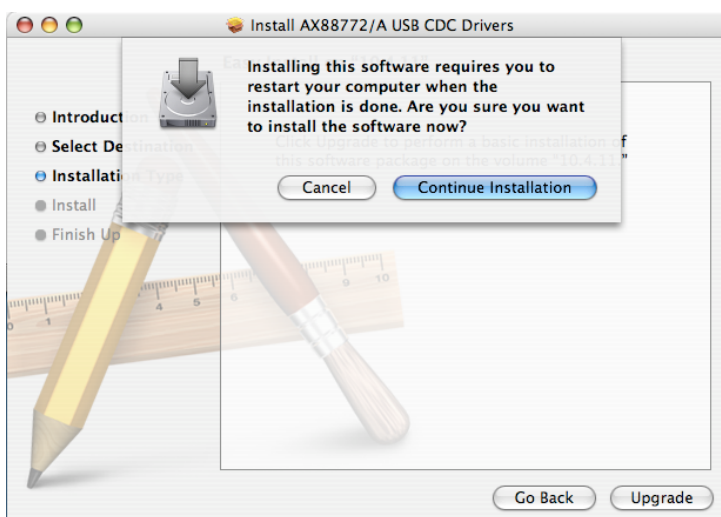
Install AX88772/A USB CDC Drivers

Installing this software requires you to restart your computer when the installation is done. Are you sure you want to install the software now?

Cancel
Continue Installation

Introduct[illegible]
Select De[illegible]
Installation Type
Install
Finish Up

Click Upgrade to perform a basic installation of this software package on the volume "10.4.11."

Go Back
Upgrade